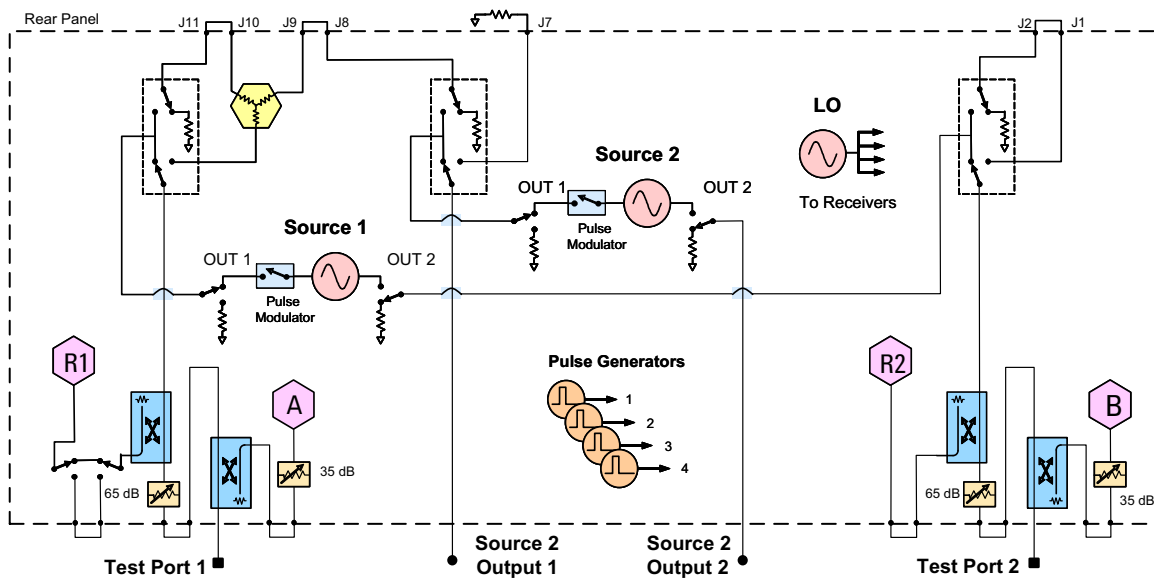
Rear Panel

J11 J10 J9 J8 J7 J2 J1

LO

To Receivers

Source 2

OUT 1 OUT 2

Pulse Modulator

Source 1

OUT 1 OUT 2

Pulse Modulator

Pulse Generators

1
2
3
4

R1

A

R2

B

65 dB

35 dB

65 dB

35 dB

Test Port 1

Source 2 Output 1

Source 2 Output 2

Test Port 2